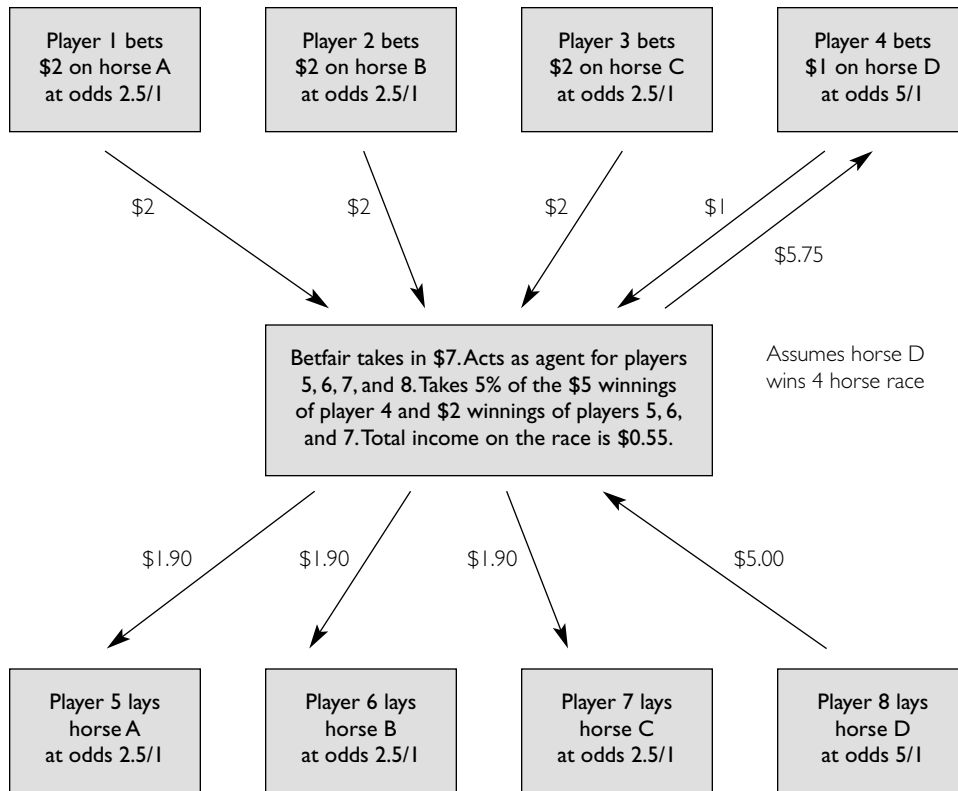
Player 1 bets $2 on horse A at odds 2.5/1

Player 2 bets $2 on horse B at odds 2.5/1

Player 3 bets $2 on horse C at odds 2.5/1

Player 4 bets $1 on horse D at odds 5/1

$2

$2

$2

$1

$5.75

Betfair takes in $7. Acts as agent for players 5, 6, 7, and 8. Takes 5% of the $5 winnings of player 4 and $2 winnings of players 5, 6, and 7. Total income on the race is $0.55.

Assumes horse D wins 4 horse race

$1.90

$1.90

$1.90

$5.00

Player 5 lays horse A at odds 2.5/1

Player 6 lays horse B at odds 2.5/1

Player 7 lays horse C at odds 2.5/1

Player 8 lays horse D at odds 5/1